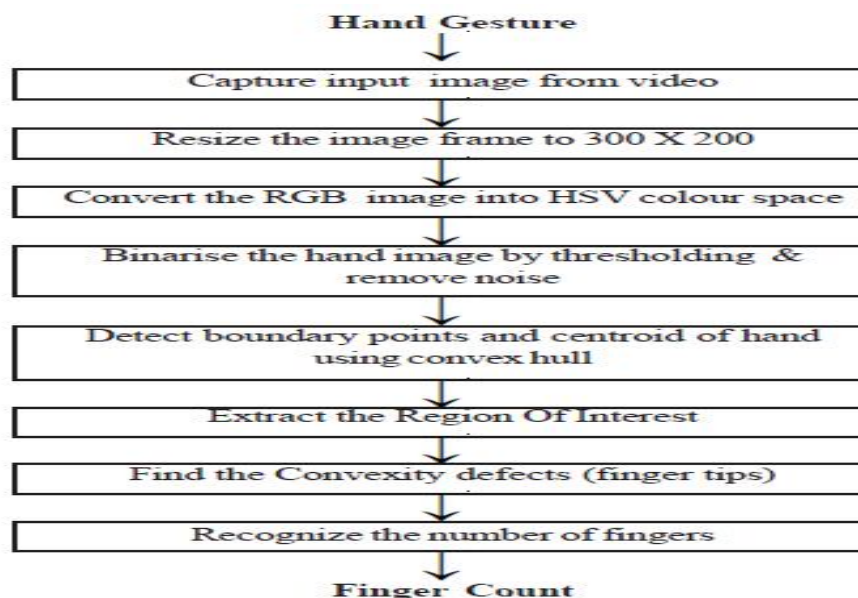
Hand Gesture

Capture input image from video

Resize the image frame to 300 X 200

Convert the RGB image into HSV colour space

Binarise the hand image by thresholding & remove noise

Detect boundary points and centroid of hand using convex hull

Extract the Region Of Interest

Find the Convexity defects (finger tips)

Recognize the number of fingers

Finger Count